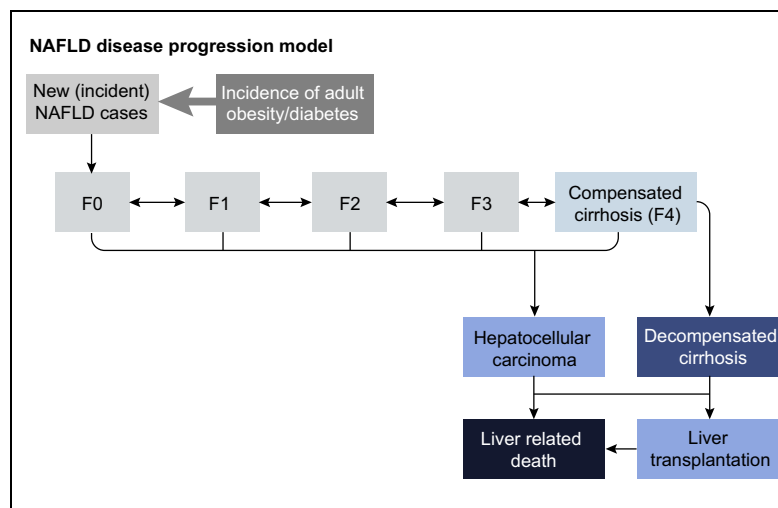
NAFLD disease progression model

New (incident) NAFLD cases

Incidence of adult obesity/diabetes

F0

F1

F2

F3

Compensated cirrhosis (F4)

Hepatocellular carcinoma

Decompensated cirrhosis

Liver related death

Liver transplantation